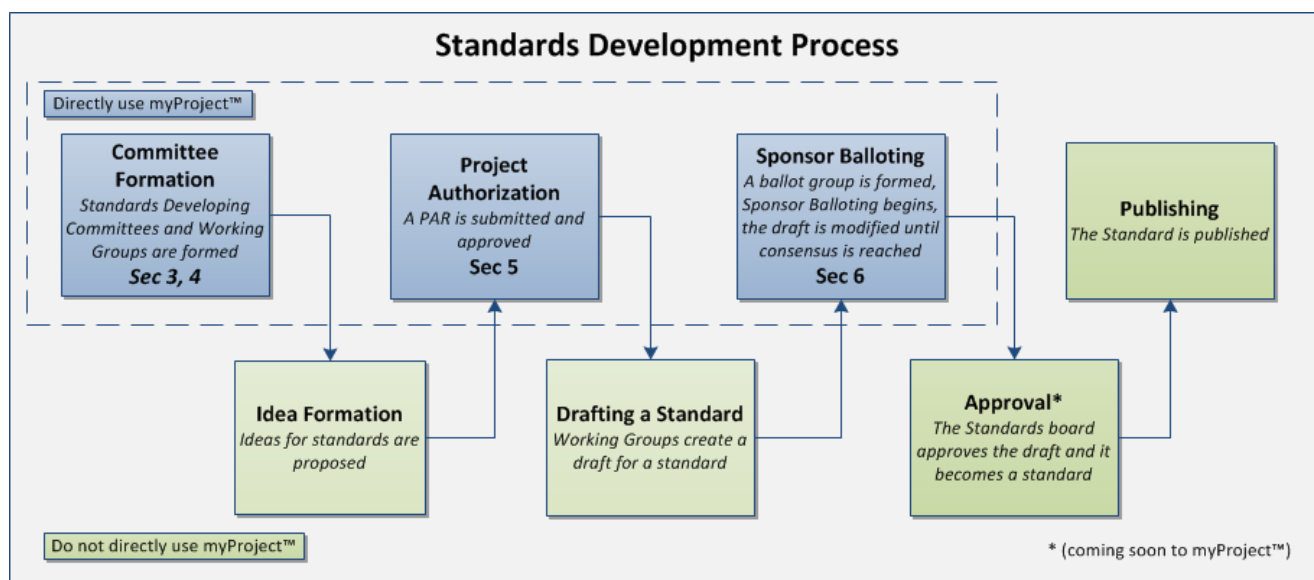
Standards Development Process

Directly use myProject™

Committee Formation
Standards Developing Committees and Working Groups are formed
Sec 3, 4

Project Authorization
A PAR is submitted and approved
Sec 5

Sponsor Balloting
A ballot group is formed, Sponsor Balloting begins, the draft is modified until consensus is reached
Sec 6

Publishing
The Standard is published

Idea Formation
Ideas for standards are proposed

Drafting a Standard
Working Groups create a draft for a standard

Approval*
The Standards board approves the draft and it becomes a standard

Do not directly use myProject™

* (coming soon to myProject™)